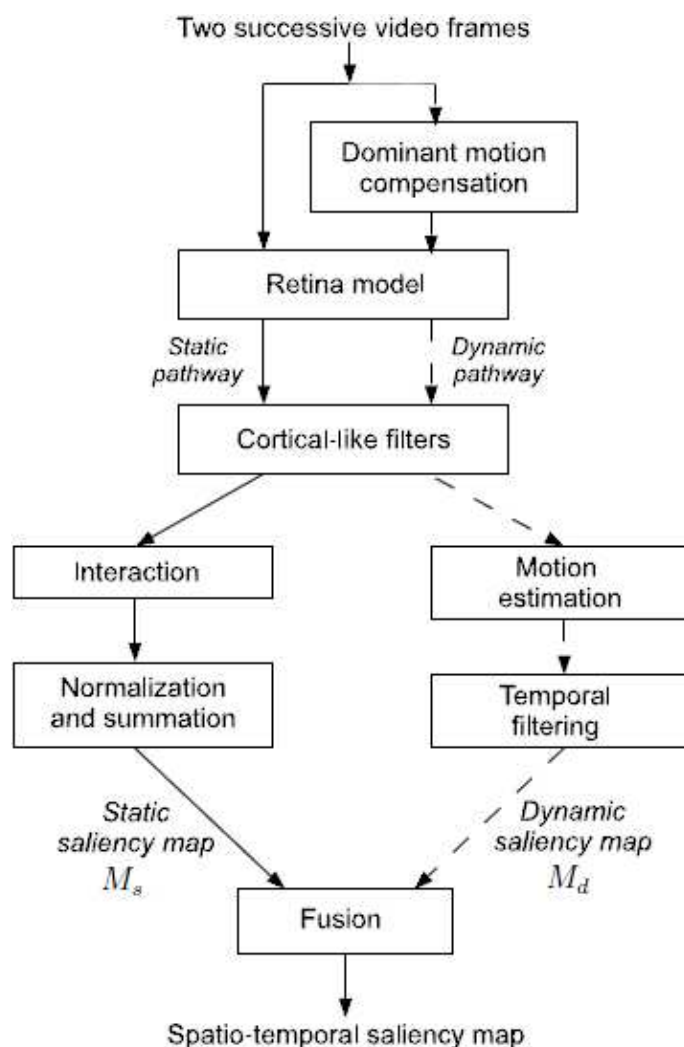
Two successive video frames

Dominant motion compensation

Retina model

Static pathway

Dynamic pathway

Cortical-like filters

Interaction

Motion estimation

Normalization and summation

Temporal filtering

Static saliency map $M_s$

Dynamic saliency map $M_d$

Fusion

Spatio-temporal saliency map